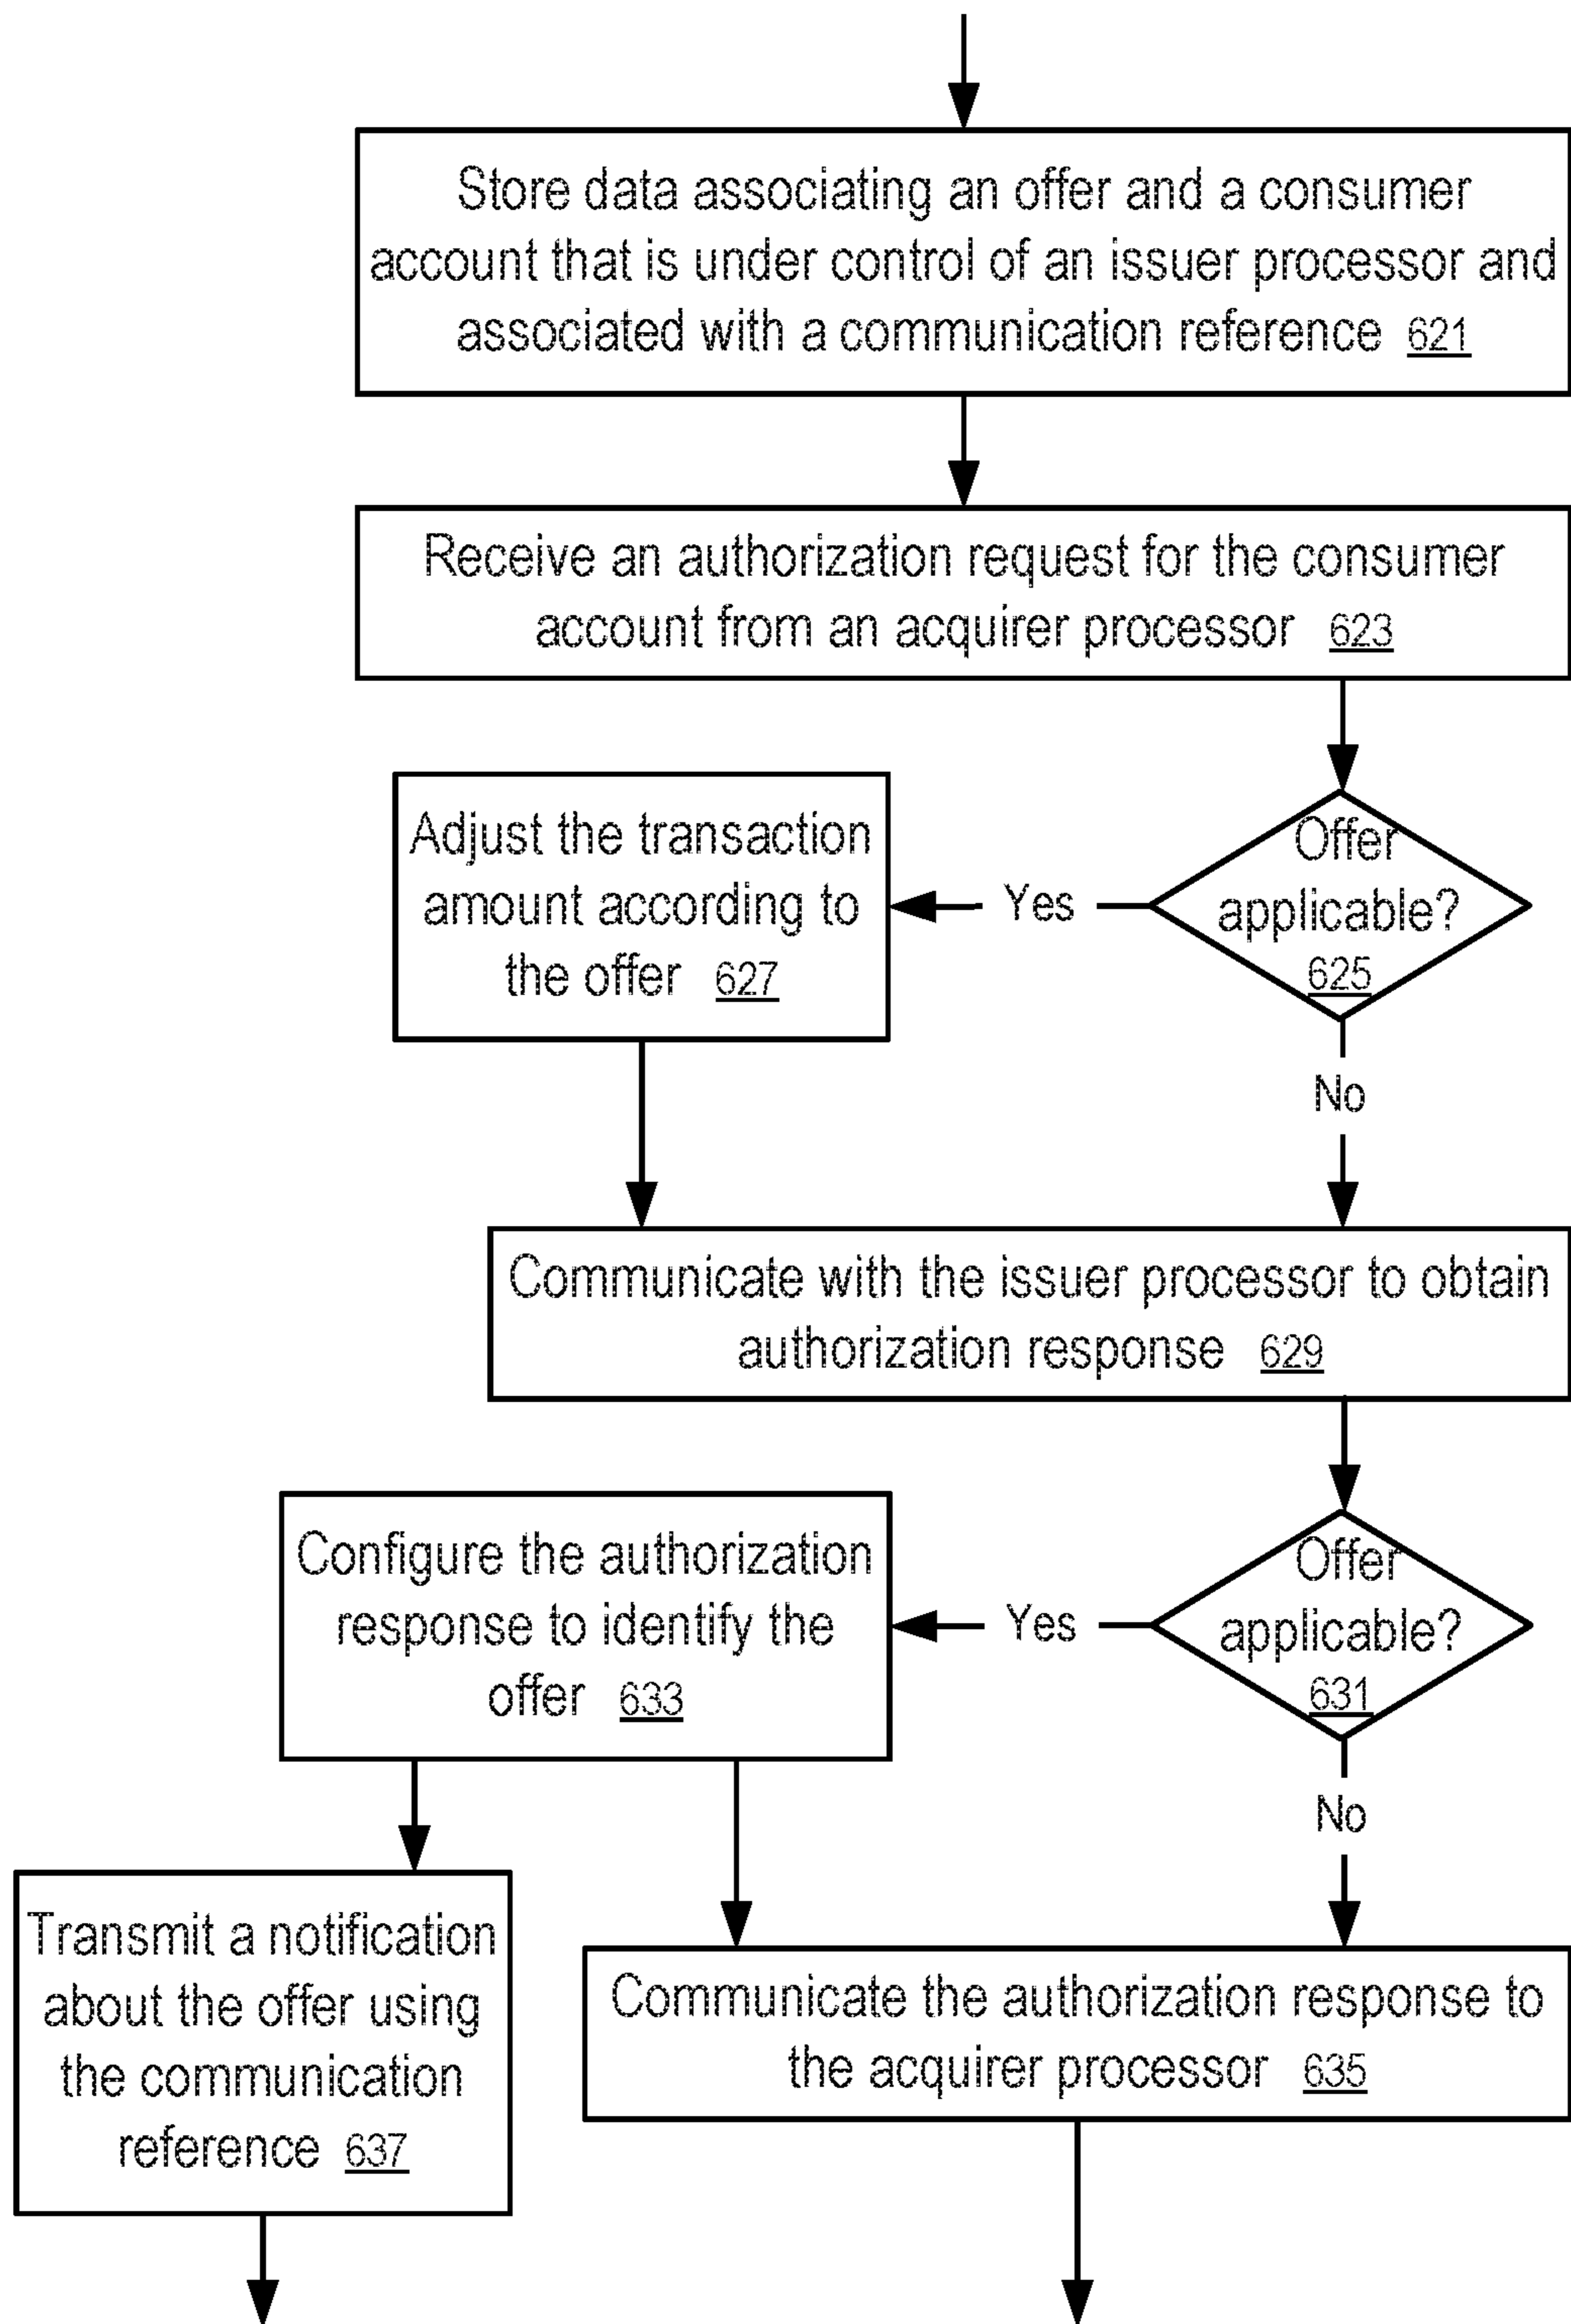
Store data associating an offer and a consumer account that is under control of an issuer processor and associated with a communication reference 621

Receive an authorization request for the consumer account from an acquirer processor 623

Offer applicable? 625

Yes

Adjust the transaction amount according to the offer 627

No

Communicate with the issuer processor to obtain authorization response 629

Offer applicable? 631

Yes

Configure the authorization response to identify the offer 633

No

Transmit a notification about the offer using the communication reference 637

Communicate the authorization response to the acquirer processor 635